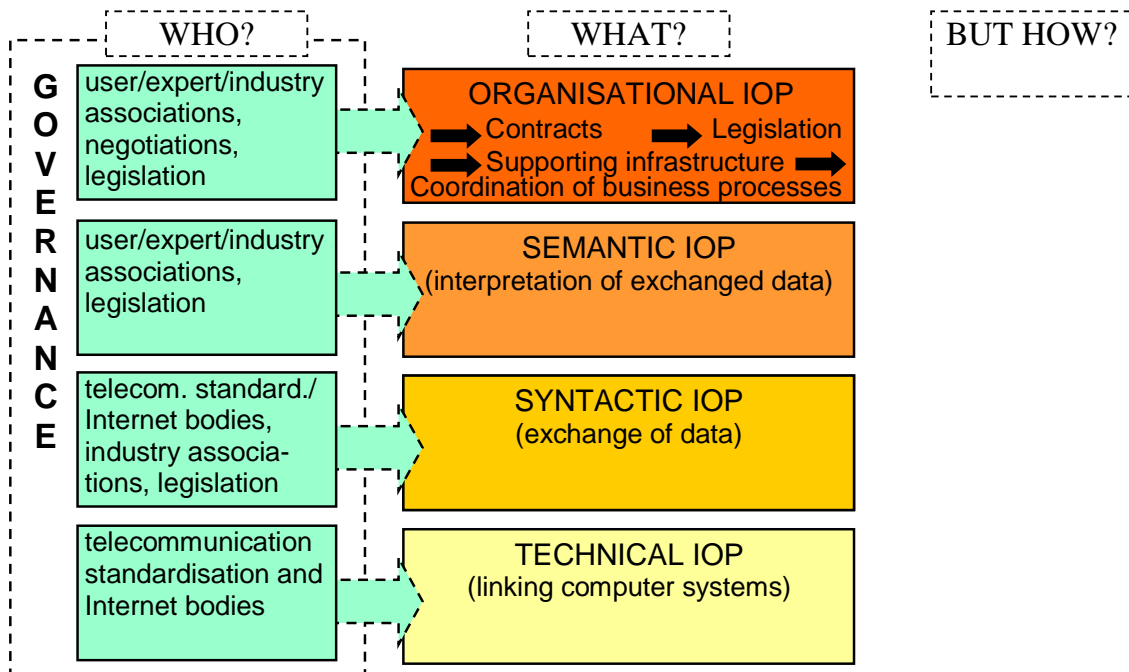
WHO?

WHAT?

BUT HOW?

GOVERNANCE

user/expert/industry associations, negotiations, legislation

ORGANISATIONAL IOP
Contracts Legislation
Supporting infrastructure
Coordination of business processes

user/expert/industry associations, legislation

SEMANTIC IOP
(interpretation of exchanged data)

telecom. standard./ Internet bodies, industry associations, legislation

SYNTACTIC IOP
(exchange of data)

telecommunication standardisation and Internet bodies

TECHNICAL IOP
(linking computer systems)